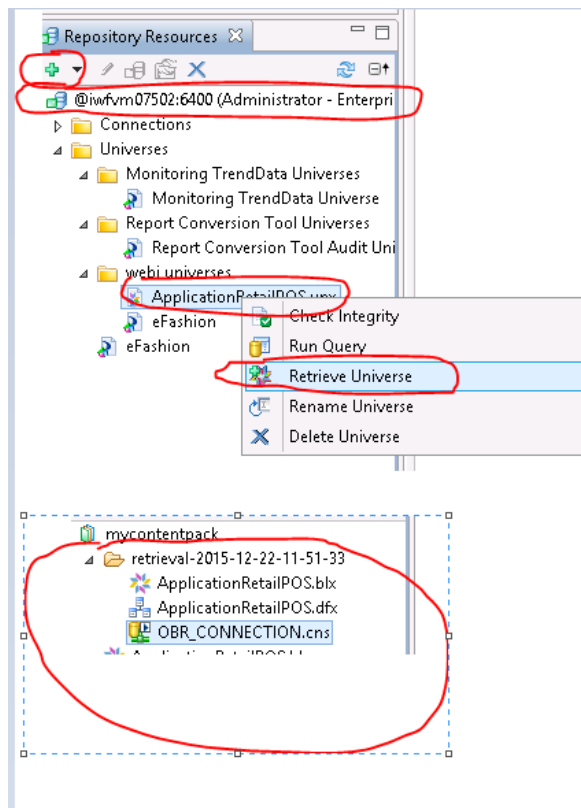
Repository Resources

@iwfvm07502:6400 (Administrator - Enterpri

Connections

Universes

Monitoring TrendData Universes

Monitoring TrendData Universe

Report Conversion Tool Universes

Report Conversion Tool Audit Uni

webi universes

ApplicationRetailPOS.unx

eFashion

eFashion

Check Integrity

Run Query

Retrieve Universe

Rename Universe

Delete Universe

mycontentpack

retrieval-2015-12-22-11-51-33

ApplicationRetailPOS.blx

ApplicationRetailPOS.dfx

OBR_CONNECTION.cns

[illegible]